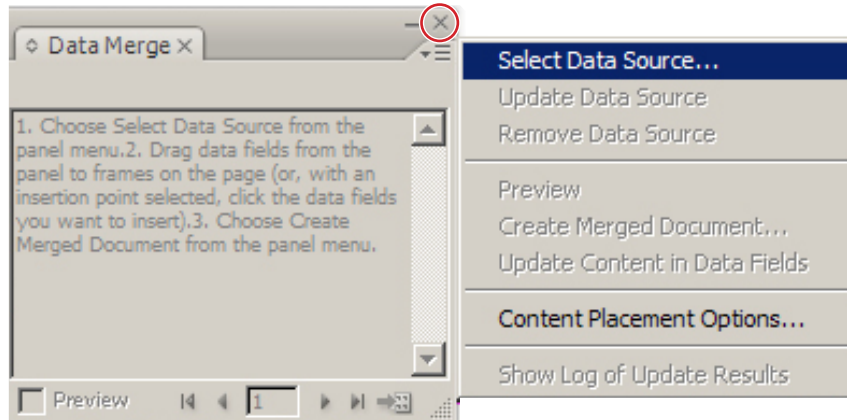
Data Merge ×

1. Choose Select Data Source from the panel menu.2. Drag data fields from the panel to frames on the page (or, with an insertion point selected, click the data fields you want to insert).3. Choose Create Merged Document from the panel menu.

Preview 1

Select Data Source...
Update Data Source
Remove Data Source

Preview
Create Merged Document...
Update Content in Data Fields

Content Placement Options...

Show Log of Update Results